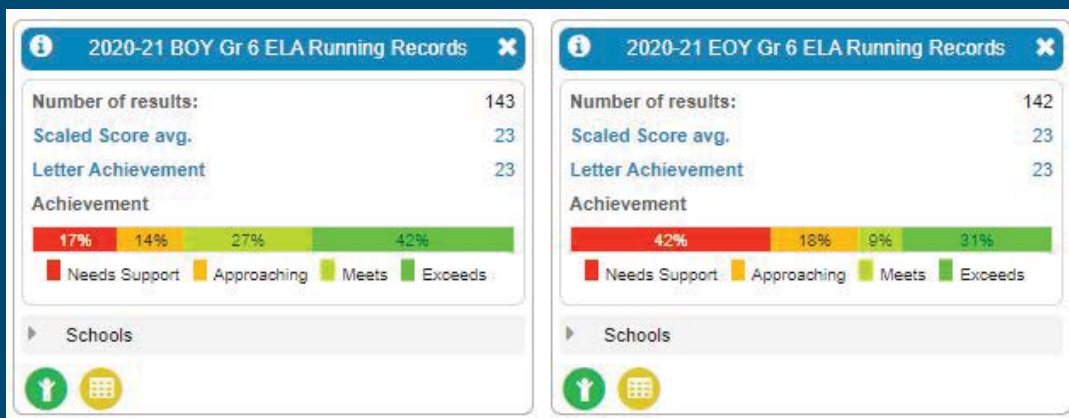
2020-21 BOY Gr 6 ELA Running Records

Number of results: 143
Scaled Score avg. 23
Letter Achievement 23
Achievement

17% 14% 27% 42%

Needs Support Approaching Meets Exceeds

Schools

2020-21 EOY Gr 6 ELA Running Records

Number of results: 142
Scaled Score avg. 23
Letter Achievement 23
Achievement

42% 18% 9% 31%

Needs Support Approaching Meets Exceeds

Schools